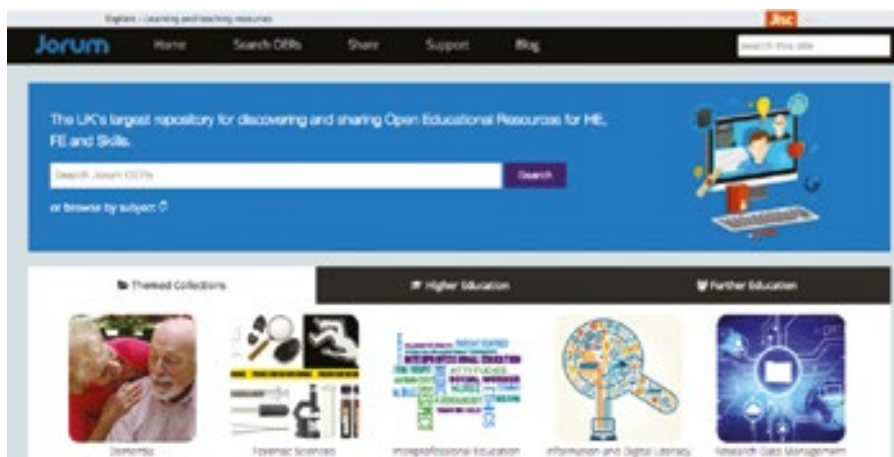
English - Learning and teaching resources

Jisc

Jorum Home Search OERs Share Support Blog

Search this site

The UK's largest repository for discovering and sharing Open Educational Resources for HE, FE and Skills.

Search Jorum OERs

Search

or browse by subject

Themed Collections

Higher Education

Further Education

Dementia

Forensic Sciences

Interprofessional Education

Information and Digital Literacy

Research Data Management